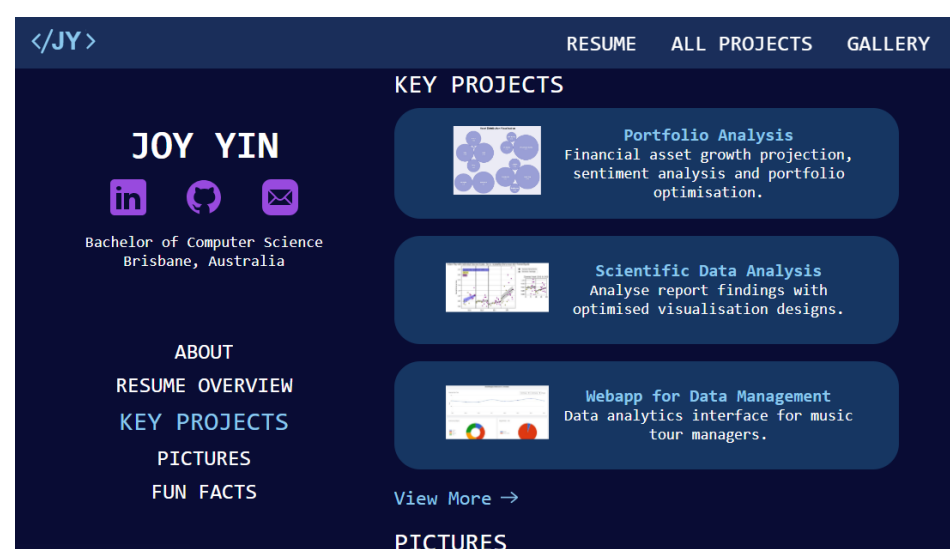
</JY>

RESUME ALL PROJECTS GALLERY

JOY YIN

Bachelor of Computer Science
Brisbane, Australia

ABOUT
RESUME OVERVIEW
KEY PROJECTS
PICTURES
FUN FACTS

KEY PROJECTS

Portfolio Analysis
Financial asset growth projection, sentiment analysis and portfolio optimisation.

Scientific Data Analysis
Analyse report findings with optimised visualisation designs.

Webapp for Data Management
Data analytics interface for music tour managers.

View More →

PICTURES